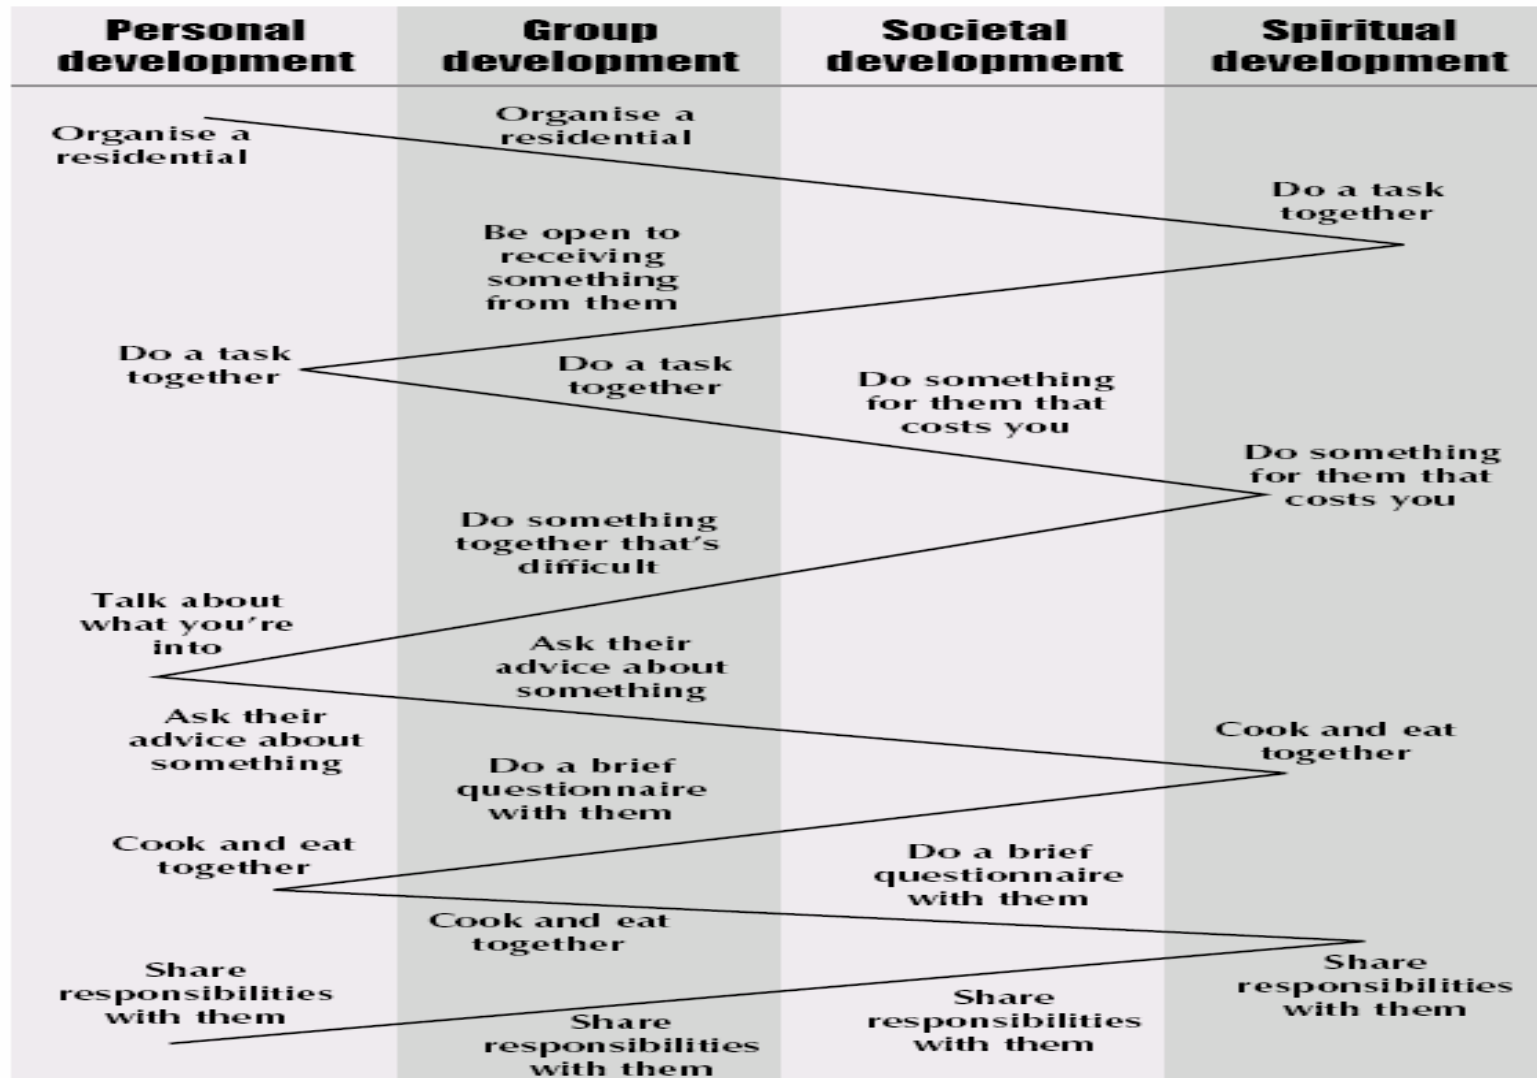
| Personal development | Group development | Societal development | Spiritual development |
|---|---|---|---|

Organise a residential

Organise a residential

Do a task together

Be open to receiving something from them

Do a task together

Do a task together

Do something for them that costs you

Do something for them that costs you

Do something together that's difficult

Talk about what you're into

Ask their advice about something

Ask their advice about something

Cook and eat together

Do a brief questionnaire with them

Cook and eat together

Do a brief questionnaire with them

Cook and eat together

Share responsibilities with them

Share responsibilities with them

Share responsibilities with them

Share responsibilities with them